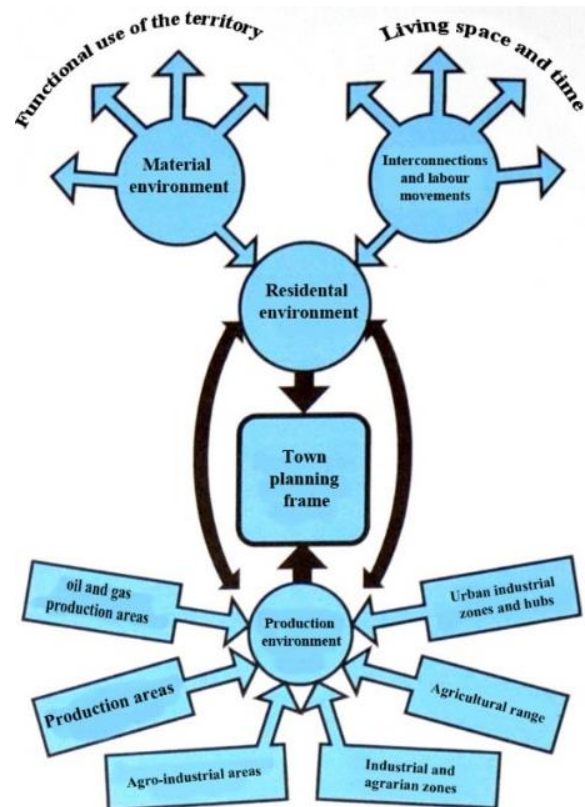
Functional use of the territory

Living space and time

Material environment

Interconnections and labour movements

Residental environment

Town planning frame

oil and gas production areas

Urban industrial zones and hubs

Production environment

Production areas

Agricultural range

Agro-industrial areas

Industrial and agrarian zones